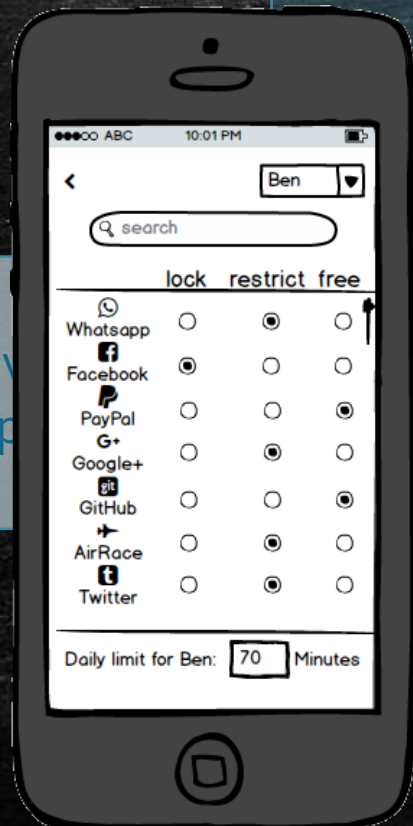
●●●○○ ABC 10:01 PM

<

Ben ▾

search

| | lock | restrict | free |
|---|---|---|---|
| Whatsapp | ○ | ◉ | ○ |
| Facebook | ◉ | ○ | ○ |
| PayPal | ○ | ○ | ◉ |
| Google+ | ○ | ◉ | ○ |
| GitHub | ○ | ○ | ◉ |
| AirRace | ○ | ◉ | ○ |
| Twitter | ○ | ◉ | ○ |

Daily limit for Ben: 70 Minutes